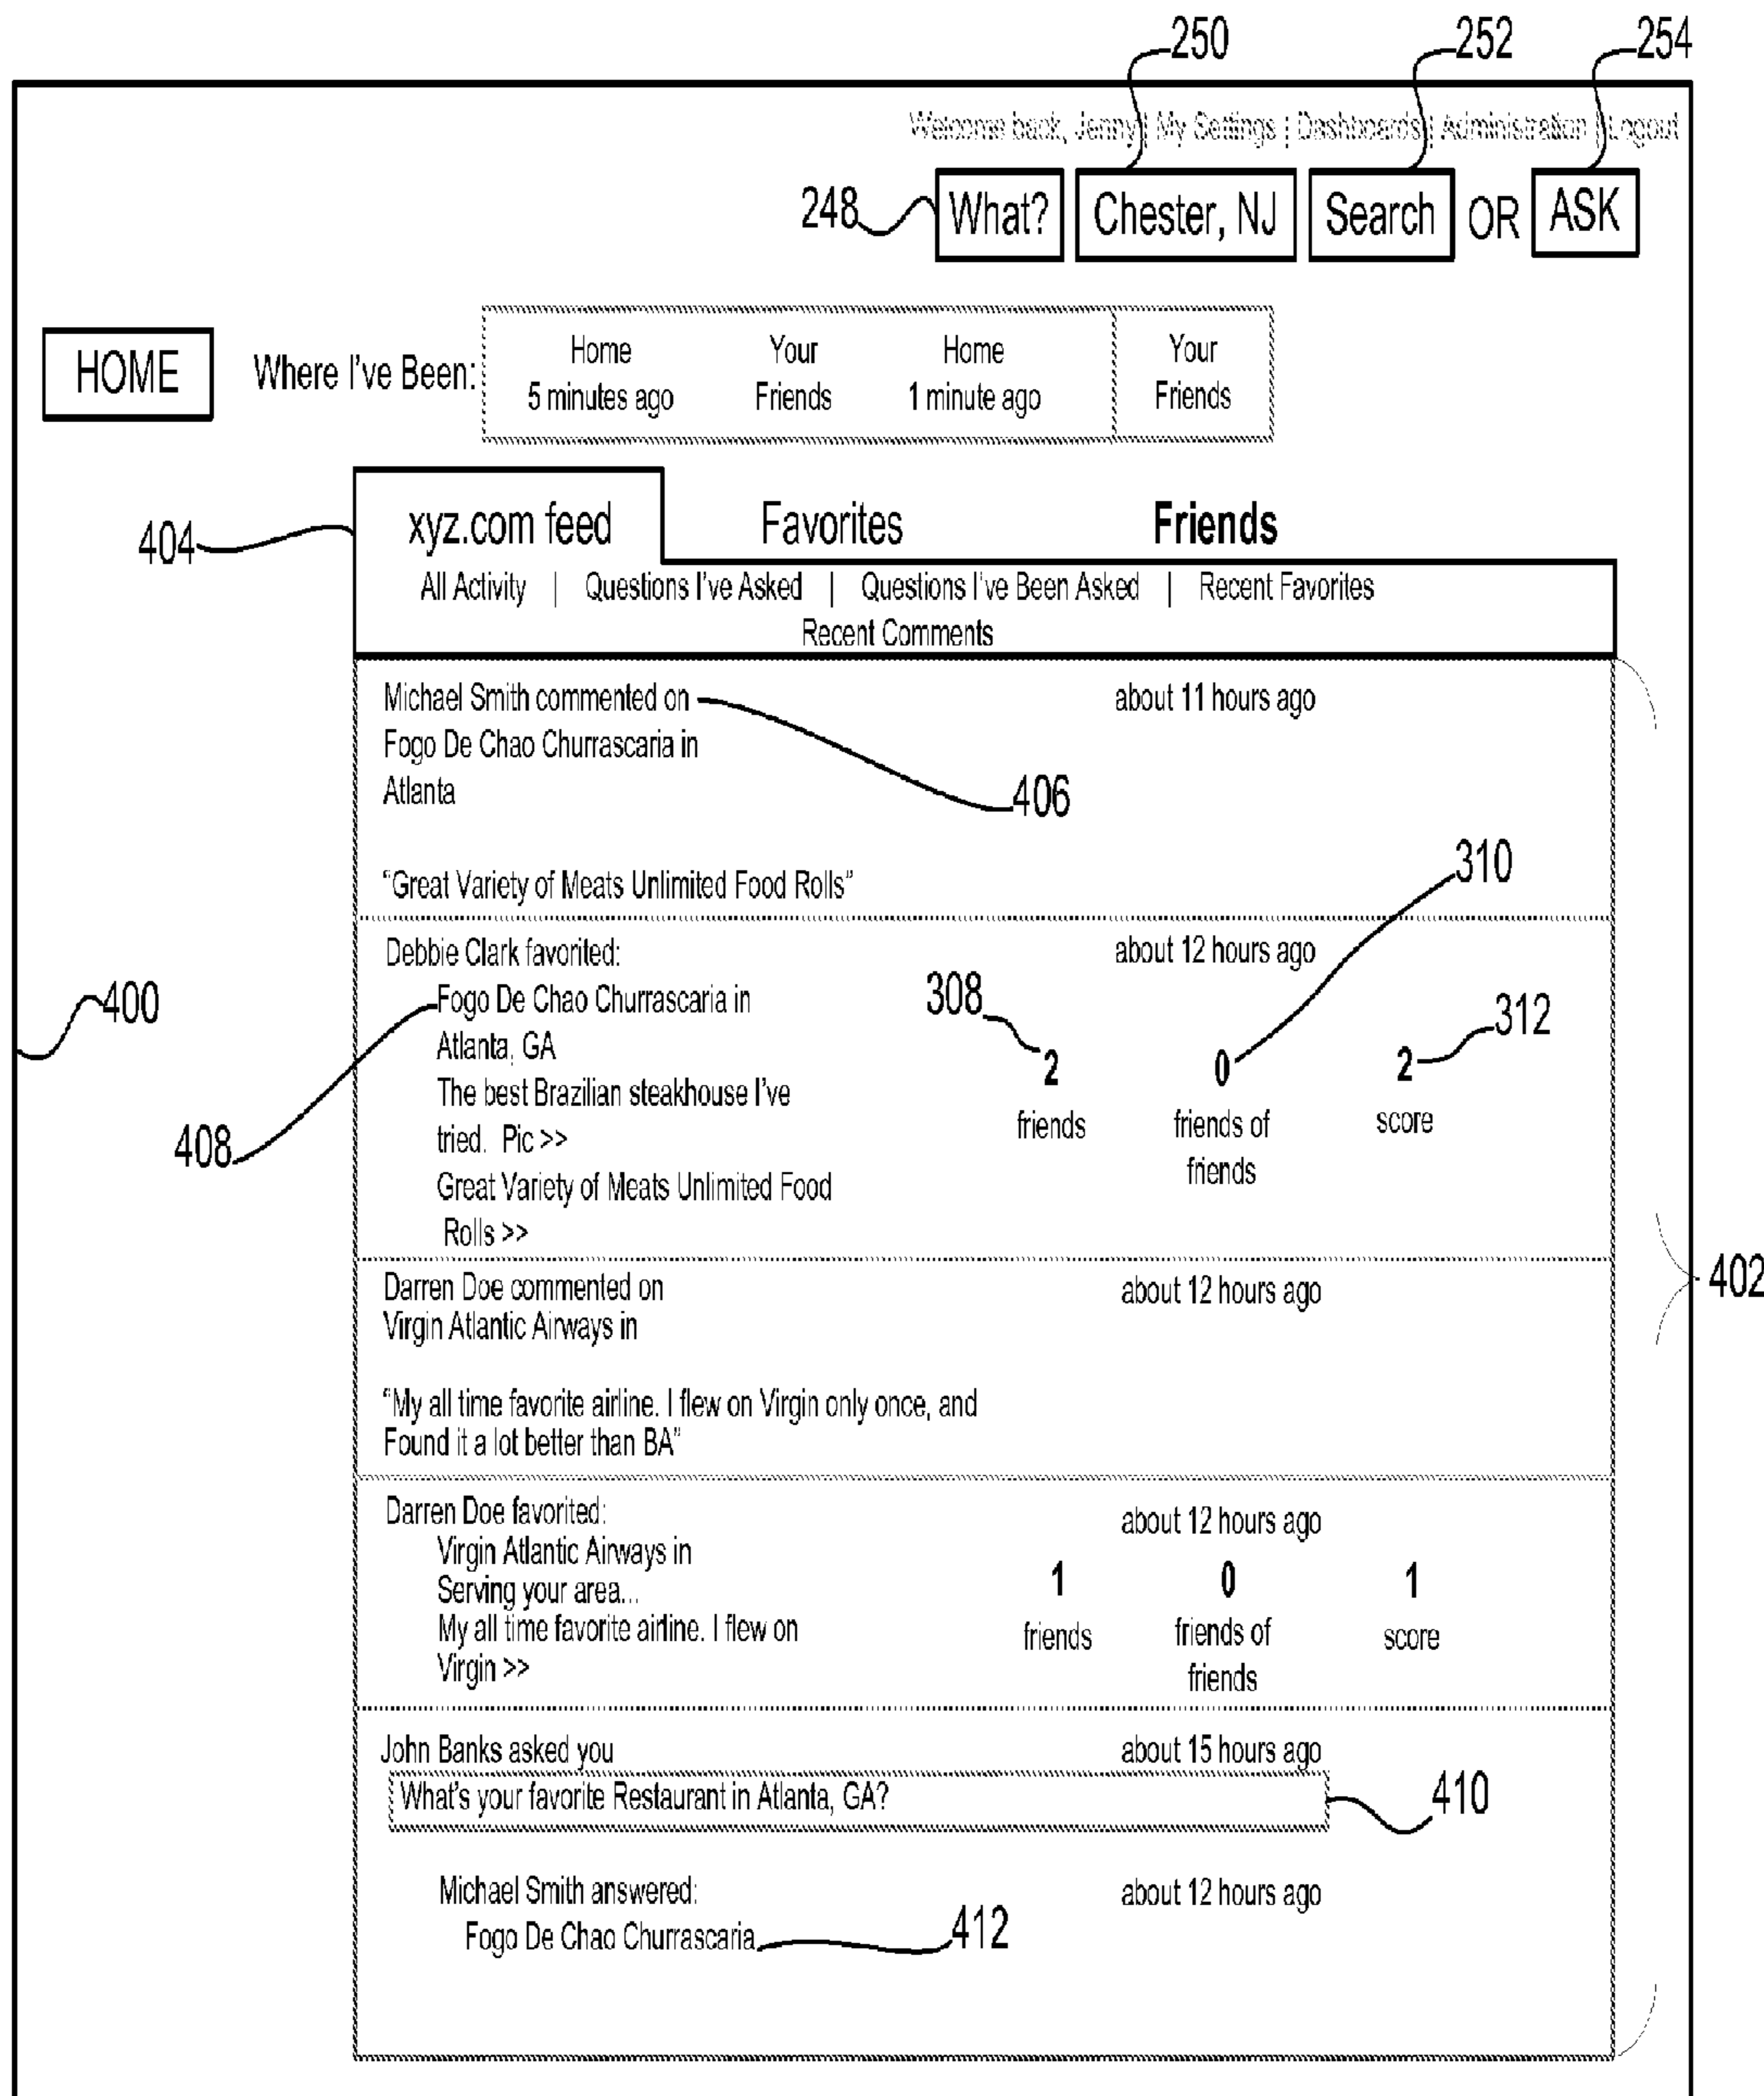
250 252 254

Welcome back, Jenny | My Settings | Dashboards | Administration | Logout

248 What? Chester, NJ Search OR ASK

HOME Where I've Been: Home 5 minutes ago Your Friends Home 1 minute ago Your Friends

404 xyz.com feed Favorites Friends

All Activity | Questions I've Asked | Questions I've Been Asked | Recent Favorites
Recent Comments

Michael Smith commented on Fogo De Chao Churrascaria in Atlanta about 11 hours ago

406

"Great Variety of Meats Unlimited Food Rolls"

310

Debbie Clark favorited: about 12 hours ago
Fogo De Chao Churrascaria in Atlanta, GA
The best Brazilian steakhouse I've tried. Pic >>
Great Variety of Meats Unlimited Food Rolls >>

308 2 friends 0 friends of friends 2 score 312

400

408

402

Darren Doe commented on Virgin Atlantic Airways in about 12 hours ago

"My all time favorite airline. I flew on Virgin only once, and Found it a lot better than BA"

Darren Doe favorited: about 12 hours ago
Virgin Atlantic Airways in
Serving your area...
My all time favorite airline. I flew on Virgin >>

1 friends 0 friends of friends 1 score

John Banks asked you about 15 hours ago
What's your favorite Restaurant in Atlanta, GA? 410

Michael Smith answered: about 12 hours ago
Fogo De Chao Churrascaria 412